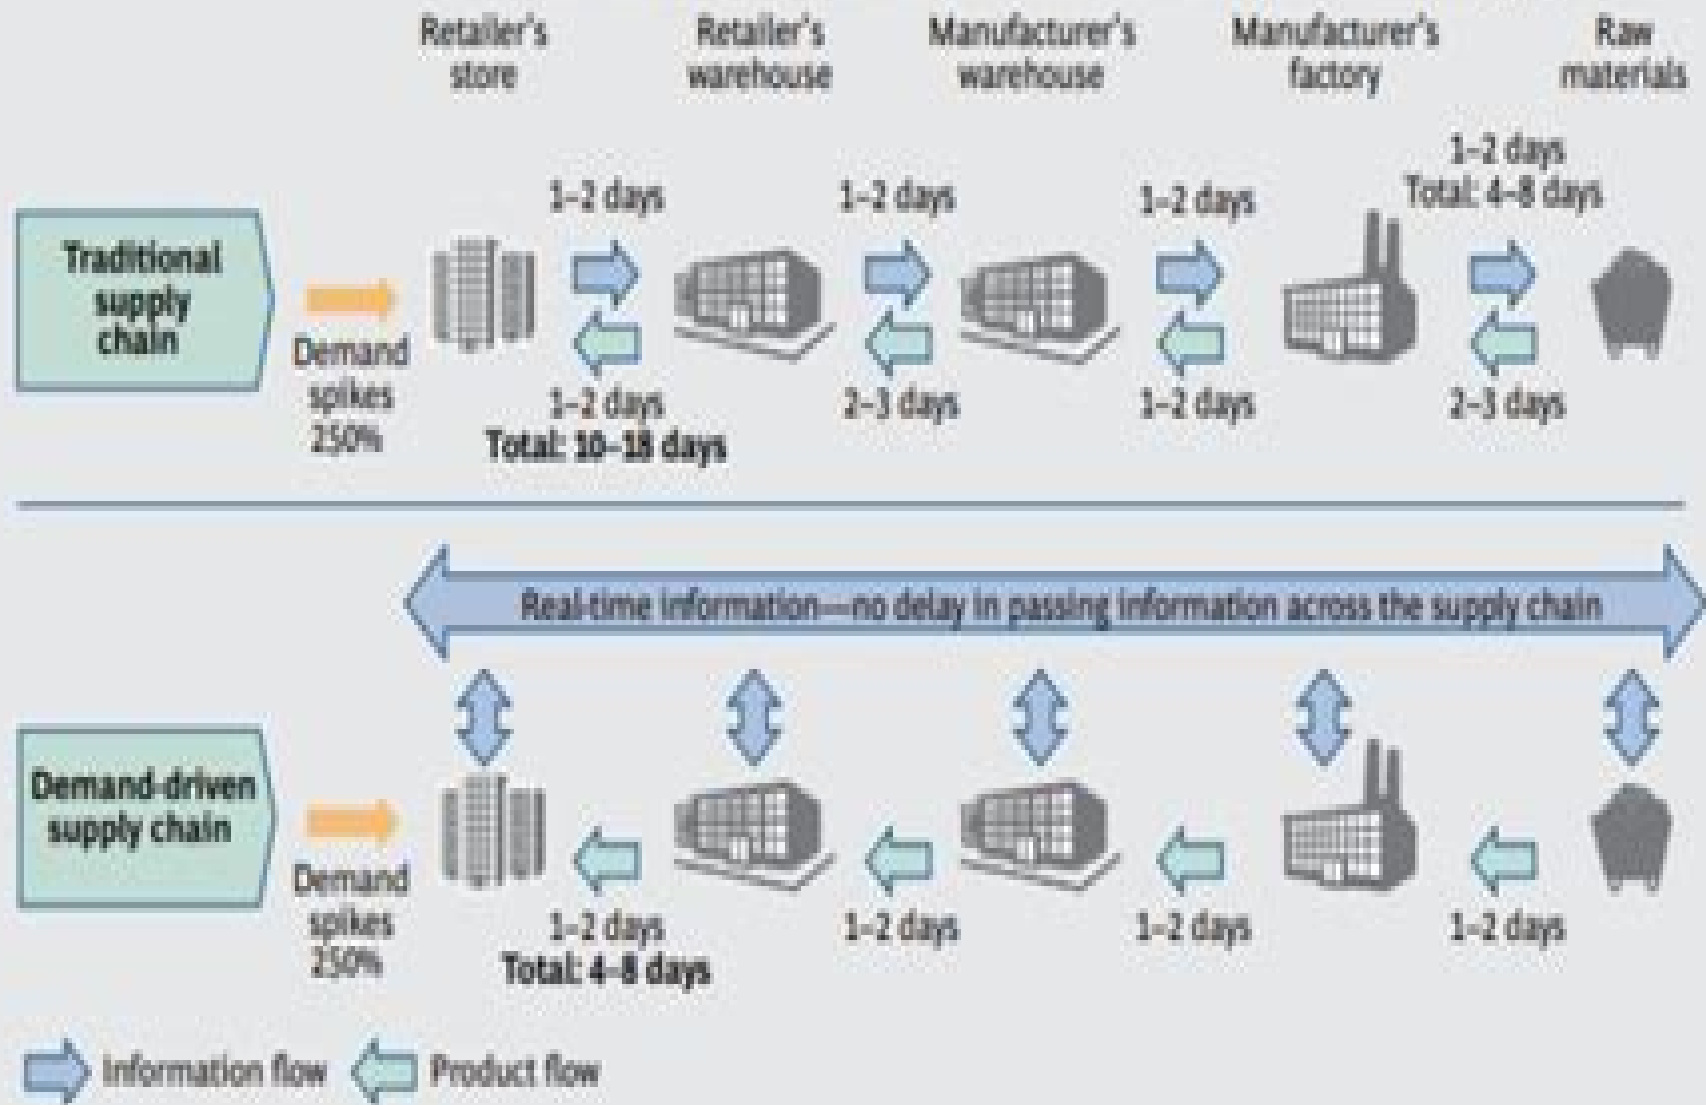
Retailer's store
Retailer's warehouse
Manufacturer's warehouse
Manufacturer's factory
Raw materials

Traditional supply chain

Demand spikes 250%

1–2 days
1–2 days
1–2 days
1–2 days
Total: 4–8 days

1–2 days
2–3 days
1–2 days
2–3 days
Total: 10–18 days

Real-time information—no delay in passing information across the supply chain

Demand-driven supply chain

Demand spikes 250%

1–2 days
1–2 days
1–2 days
1–2 days
Total: 4–8 days

Information flow
Product flow